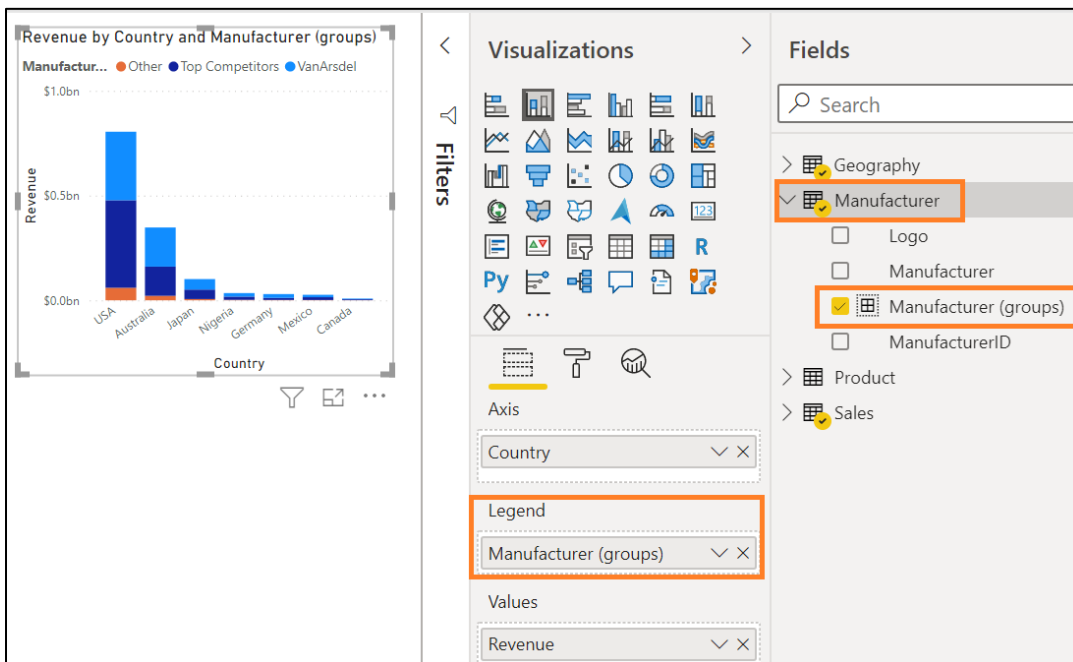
Revenue by Country and Manufacturer (groups)

Manufactur... Other Top Competitors VanArsdel

$1.0bn
$0.5bn
$0.0bn

Revenue

USA
Australia
Japan
Nigeria
Germany
Mexico
Canada

Country

Filters

Visualizations

Py

R

123

...

Axis

Country

Legend

Manufacturer (groups)

Values

Revenue

Fields

Search

Geography

Manufacturer

Logo

Manufacturer

Manufacturer (groups)

ManufacturerID

Product

Sales